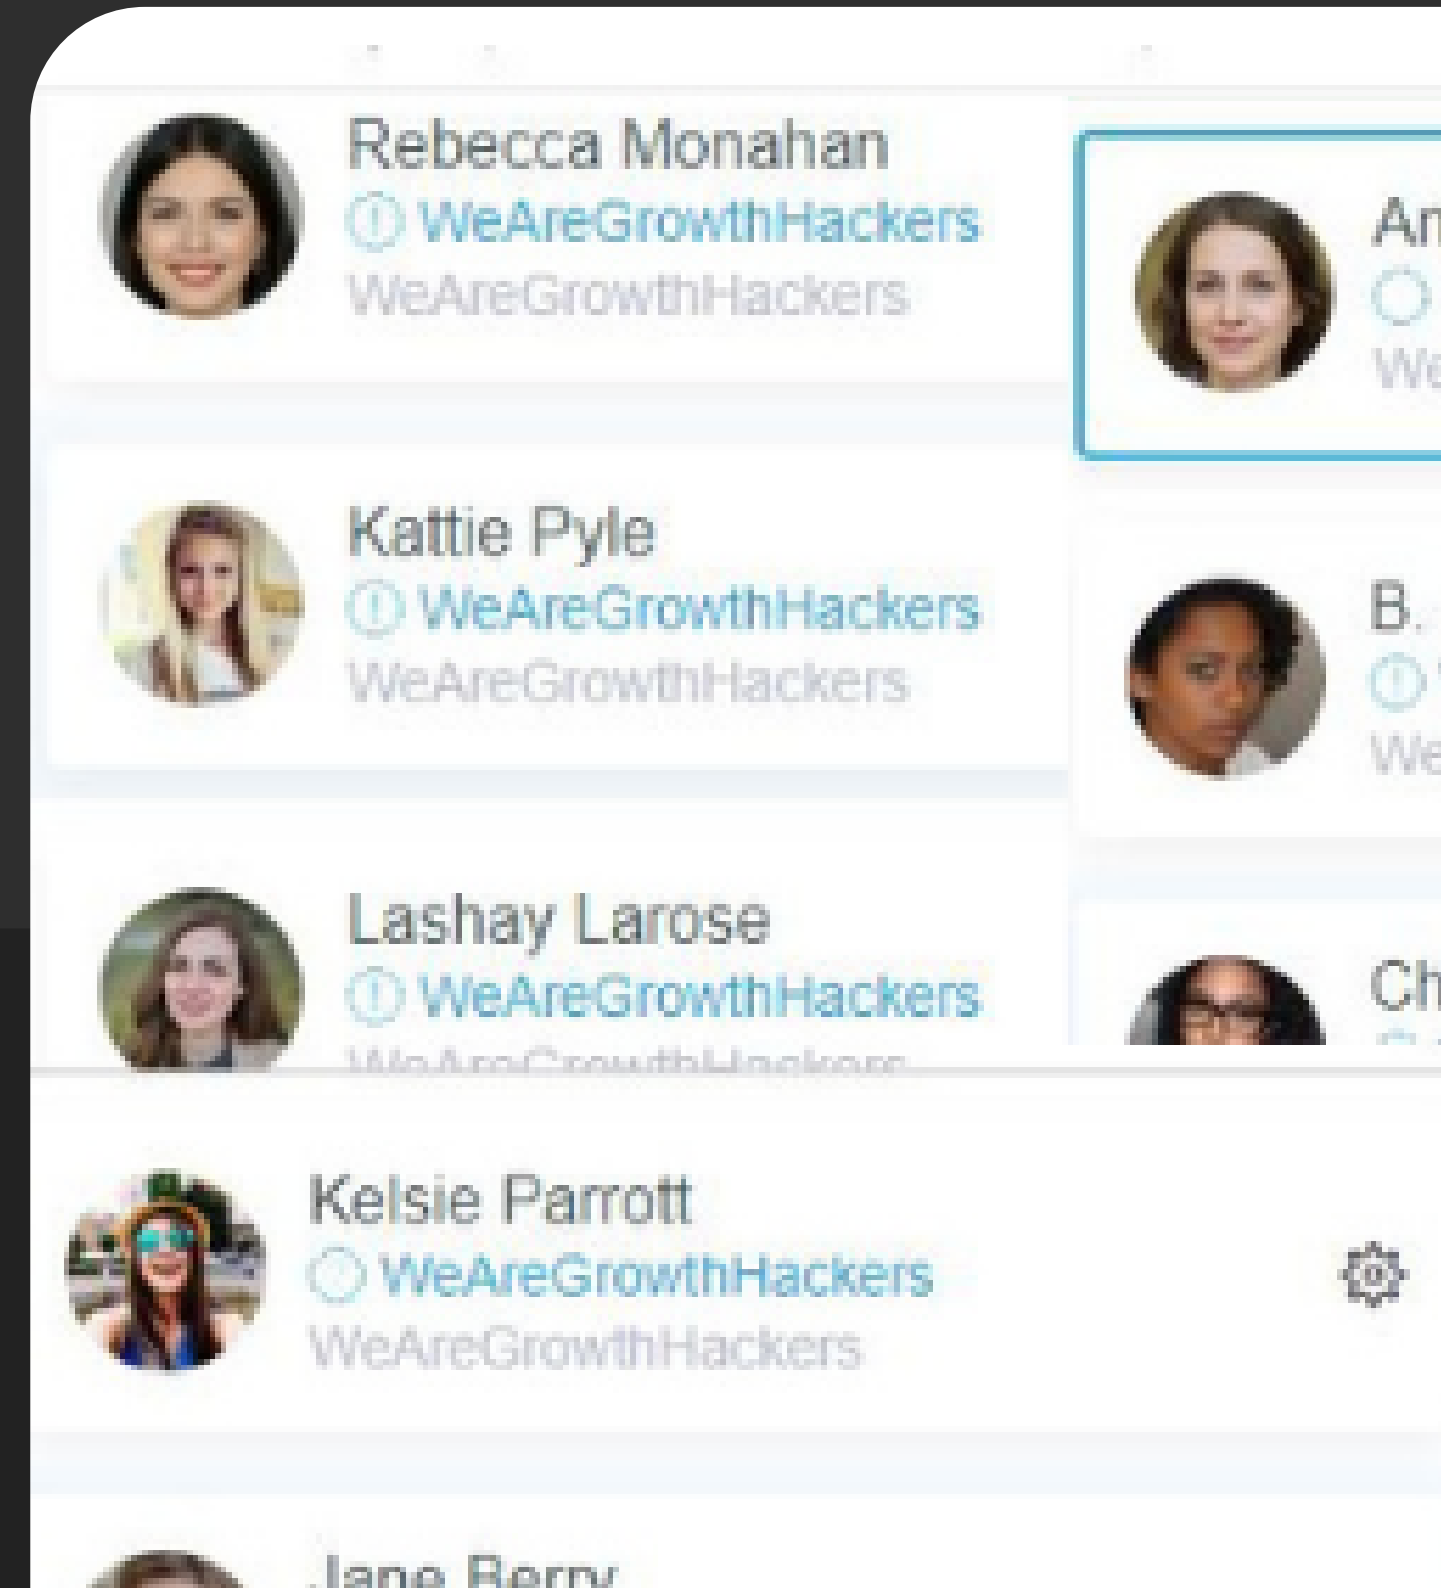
Rebecca Monahan
WeAreGrowthHackers
WeAreGrowthHackers

Kattie Pyle
WeAreGrowthHackers
WeAreGrowthHackers

Lashay Larose
WeAreGrowthHackers
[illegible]

An
We

B.
We

Ch

Kelsie Parrott
WeAreGrowthHackers
WeAreGrowthHackers

Jane Berry